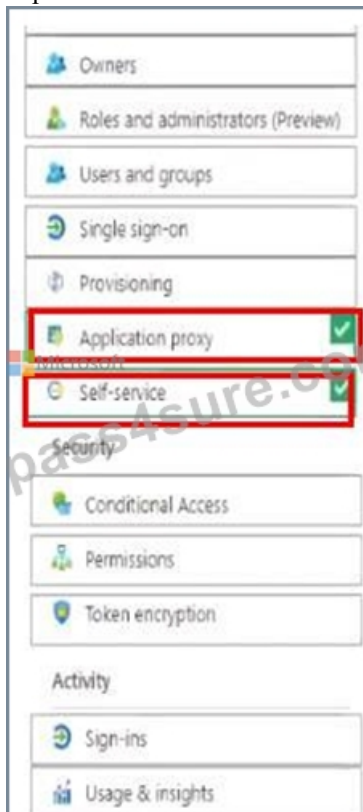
Owners

Roles and administrators (Preview)

Users and groups

Single sign-on

Provisioning

Application proxy

Microsoft

Self-service

Security

Conditional Access

Permissions

Token encryption

Activity

Sign-ins

Usage & insights

pass4sure.co